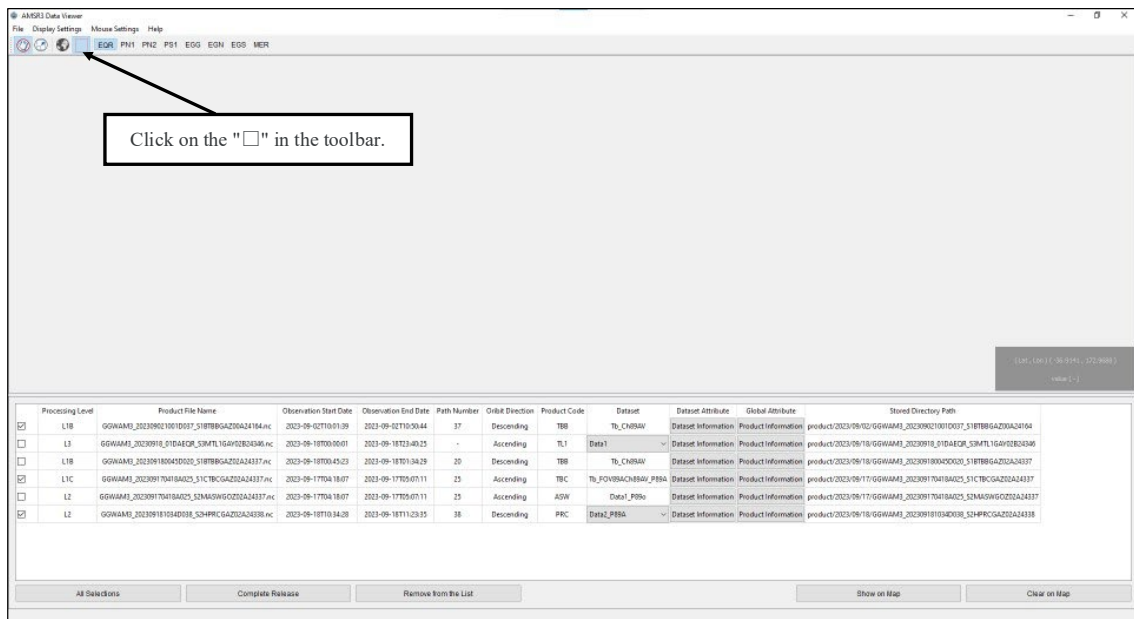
AMSR3 Data Viewer
File Display Settings Mouse Settings Help
EQR PN1 PN2 PS1 EGG EGN EGS MER

Click on the "□" in the toolbar.

(Lat, Lon) ( -36.9145 , 172.9688 )
value ( - )

| | Processing Level | Product File Name | Observation Start Date | Observation End Date | Path Number | Orbit Direction | Product Code | Dataset | Dataset Attribute | Global Attribute | Stored Directory Path |
|---|---|---|---|---|---|---|---|---|---|---|---|
| ☑ | L1B | GGWAM3_202309021001D037_S1BTBBGAZ00A24164.nc | 2023-09-02T10:01:39 | 2023-09-02T10:50:44 | 37 | Descending | TBB | Tb_Ch89AV | Dataset Information | Product Information | product/2023/09/02/GGWAM3_202309021001D037_S1BTBBGAZ00A24164 |
| ☐ | L3 | GGWAM3_20230918_01DAEQR_S3MTL1GAY02B24346.nc | 2023-09-18T00:00:01 | 2023-09-18T23:40:25 | - | Ascending | TL1 | Data1 | Dataset Information | Product Information | product/2023/09/18/GGWAM3_20230918_01DAEQR_S3MTL1GAY02B24346 |
| ☐ | L1B | GGWAM3_202309180045D020_S1BTBBGAZ02A24337.nc | 2023-09-18T00:45:23 | 2023-09-18T01:34:29 | 20 | Descending | TBB | Tb_Ch89AV | Dataset Information | Product Information | product/2023/09/18/GGWAM3_202309180045D020_S1BTBBGAZ02A24337 |
| ☑ | L1C | GGWAM3_202309170418A025_S1CTBCGAZ02A24337.nc | 2023-09-17T04:18:07 | 2023-09-17T05:07:11 | 25 | Ascending | TBC | Tb_FOV89ACh89AV_P89A | Dataset Information | Product Information | product/2023/09/17/GGWAM3_202309170418A025_S1CTBCGAZ02A24337 |
| ☐ | L2 | GGWAM3_202309170418A025_S2MASWGOZ02A24337.nc | 2023-09-17T04:18:07 | 2023-09-17T05:07:11 | 25 | Ascending | ASW | Data1_P89o | Dataset Information | Product Information | product/2023/09/17/GGWAM3_202309170418A025_S2MASWGOZ02A24337 |
| ☑ | L2 | GGWAM3_202309181034D038_S2HPRCGAZ02A24338.nc | 2023-09-18T10:34:28 | 2023-09-18T11:23:35 | 38 | Descending | PRC | Data2_P89A | Dataset Information | Product Information | product/2023/09/18/GGWAM3_202309181034D038_S2HPRCGAZ02A24338 |

All Selections  Complete Release  Remove from the List  Show on Map  Clear on Map